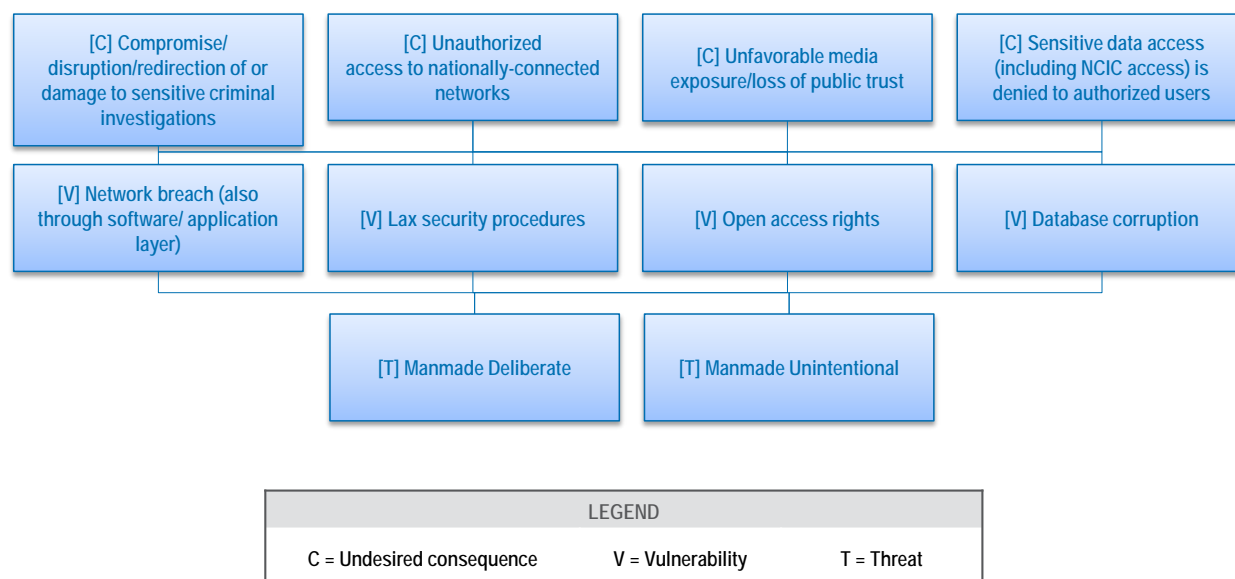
[C] Compromise/ disruption/redirection of or damage to sensitive criminal investigations

[C] Unauthorized access to nationally-connected networks

[C] Unfavorable media exposure/loss of public trust

[C] Sensitive data access (including NCIC access) is denied to authorized users

[V] Network breach (also through software/ application layer)

[V] Lax security procedures

[V] Open access rights

[V] Database corruption

[T] Manmade Deliberate

[T] Manmade Unintentional

LEGEND

C = Undesired consequence

V = Vulnerability

T = Threat